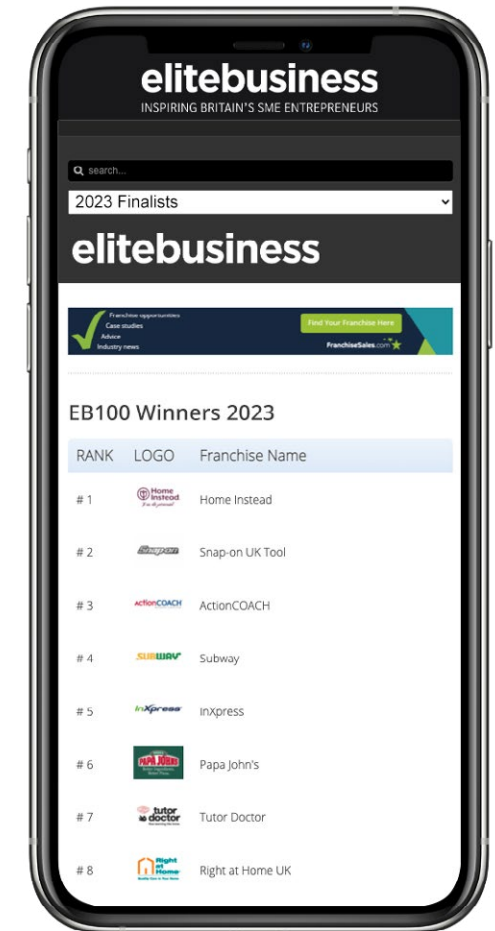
elitebusiness
INSPIRING BRITAIN'S SME ENTREPRENEURS

search...

2023 Finalists

elitebusiness

Franchise opportunities
Case studies
Advice
Industry news

Find Your Franchise Here

FranchiseSales.com

EB100 Winners 2023

| RANK | LOGO | Franchise Name |
|---|---|---|
| # 1 | Home Instead | Home Instead |
| # 2 | Snap-on | Snap-on UK Tool |
| # 3 | ActionCOACH | ActionCOACH |
| # 4 | SUBWAY | Subway |
| # 5 | InXpress | InXpress |
| # 6 | PAPA JOHNS | Papa John's |
| # 7 | tutor doctor | Tutor Doctor |
| # 8 | Right at Home | Right at Home UK |